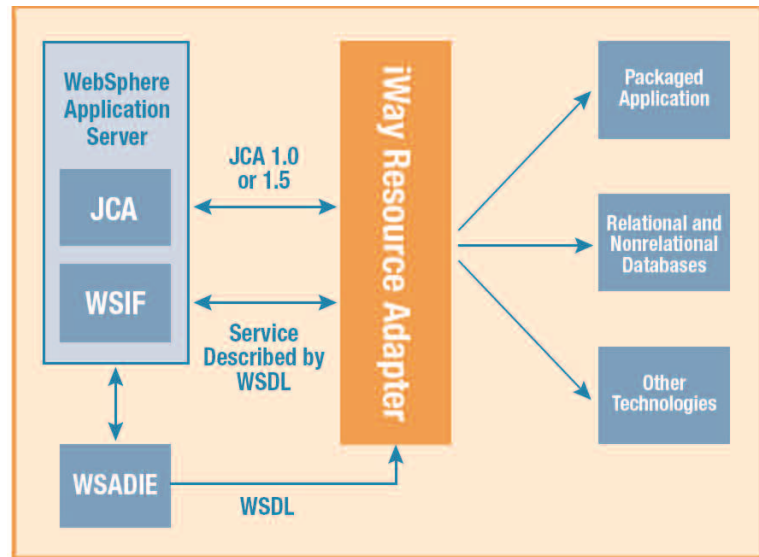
WebSphere Application Server

JCA

WSIF

JCA 1.0 or 1.5

Service Described by WSDL

iWay Resource Adapter

Packaged Application

Relational and Nonrelational Databases

Other Technologies

WSADIE

WSDL